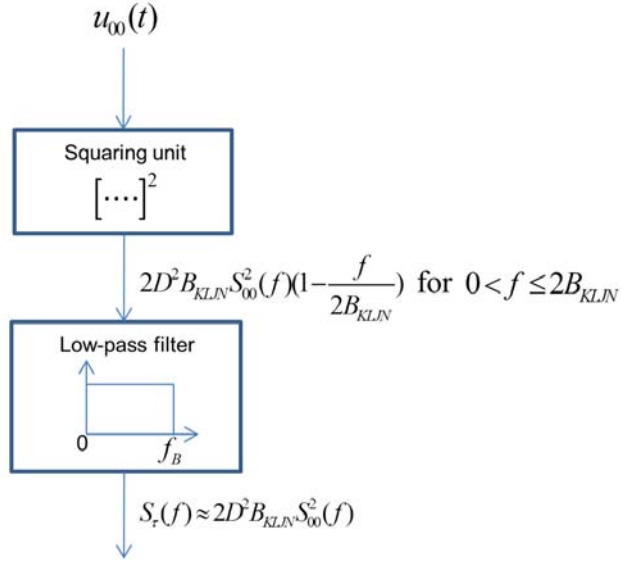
$u_{00}(t)$

Squaring unit

$\left[\cdots\right]^2$

$2D^2 B_{KLJN} S_{00}^2(f)(1-\frac{f}{2B_{KLJN}})$ for $0<f\leq 2B_{KLJN}$

Low-pass filter

0

$f_B$

$S_\tau(f)\approx 2D^2 B_{KLJN} S_{00}^2(f)$